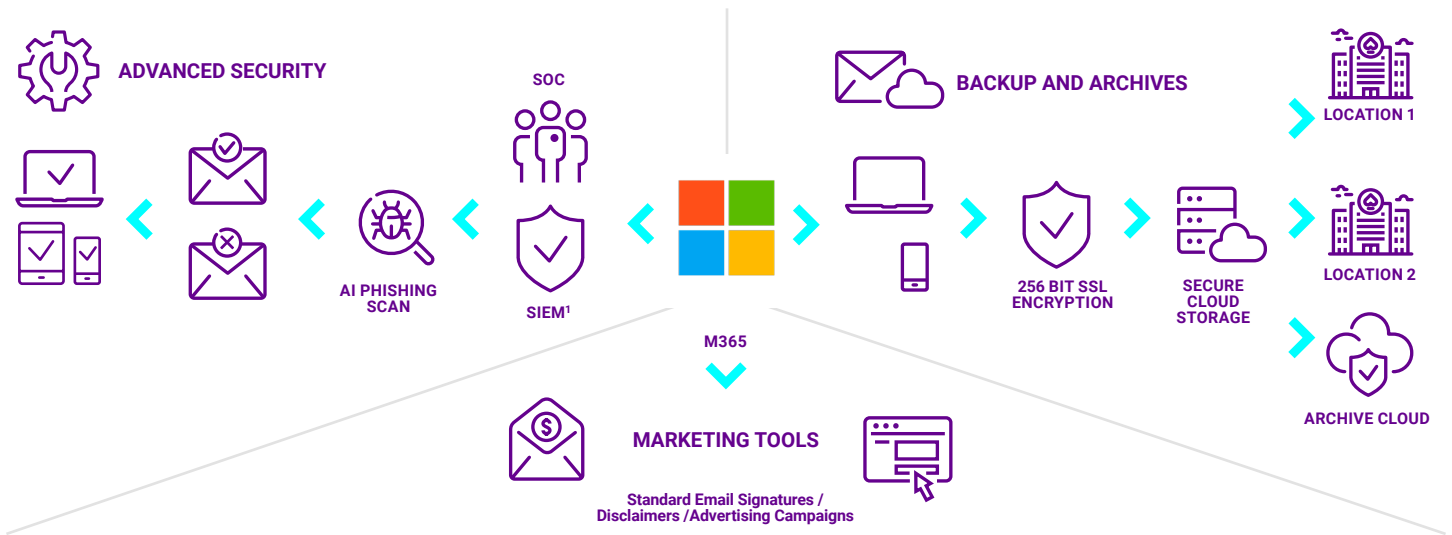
ADVANCED SECURITY

SOC

AI PHISHING SCAN

SIEM¹

BACKUP AND ARCHIVES

LOCATION 1

LOCATION 2

256 BIT SSL ENCRYPTION

SECURE CLOUD STORAGE

ARCHIVE CLOUD

M365

MARKETING TOOLS

Standard Email Signatures / Disclaimers /Advertising Campaigns